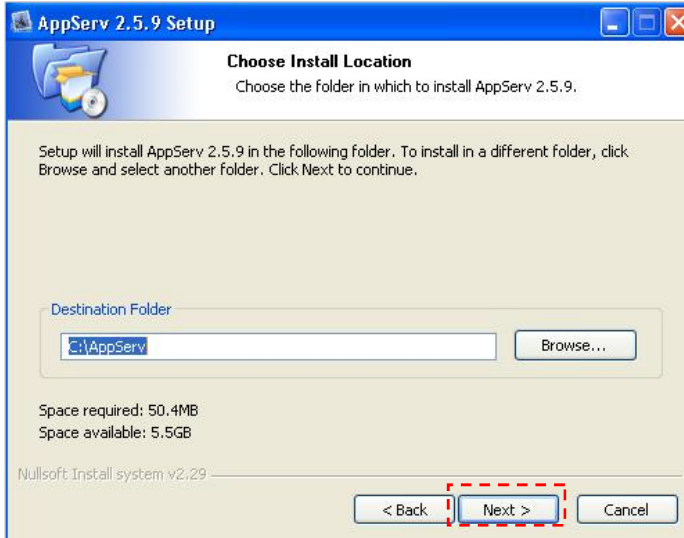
AppServ 2.5.9 Setup

Choose Install Location

Choose the folder in which to install AppServ 2.5.9.

Setup will install AppServ 2.5.9 in the following folder. To install in a different folder, click Browse and select another folder. Click Next to continue.

Destination Folder

C:\AppServ

Browse...

Space required: 50.4MB

Space available: 5.5GB

Nullsoft Install System v2.29

< Back

Next >

Cancel